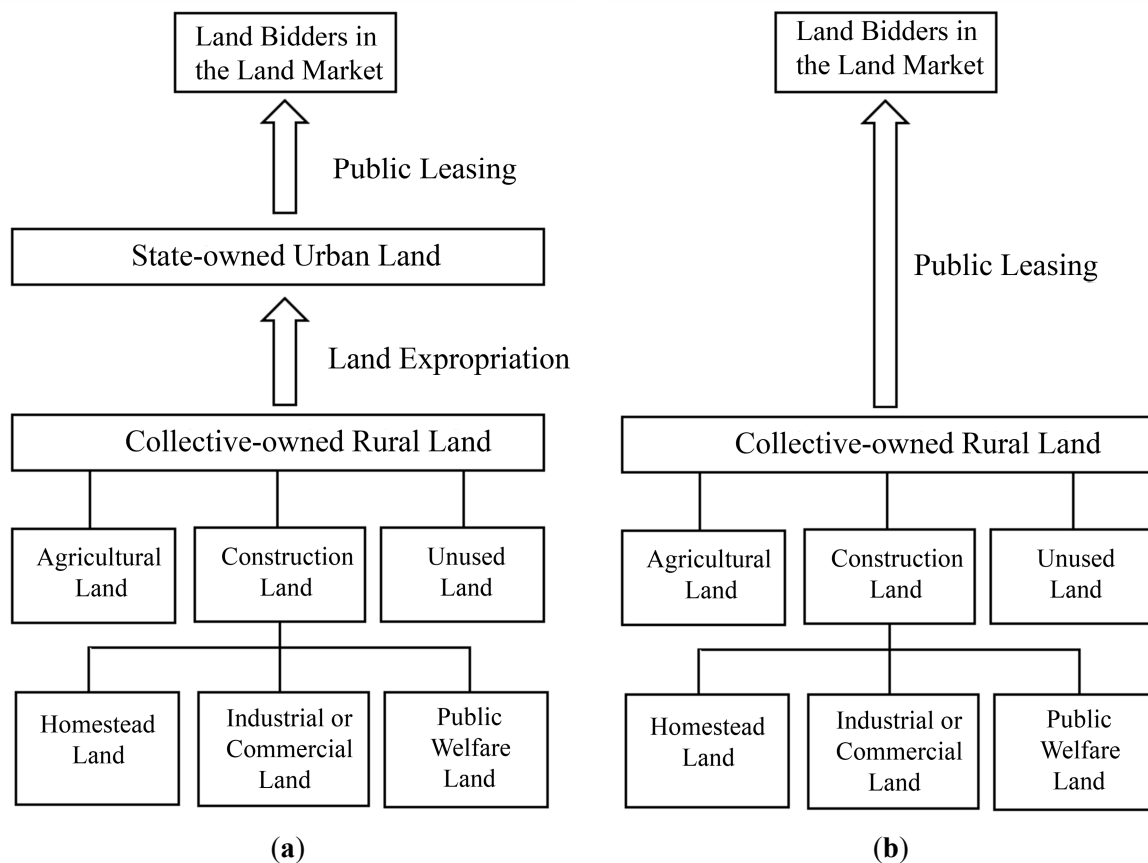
Land Bidders in the Land Market

Public Leasing

State-owned Urban Land

Land Expropriation

Collective-owned Rural Land

Agricultural Land

Construction Land

Unused Land

Homestead Land

Industrial or Commercial Land

Public Welfare Land

(a)

Land Bidders in the Land Market

Public Leasing

Collective-owned Rural Land

Agricultural Land

Construction Land

Unused Land

Homestead Land

Industrial or Commercial Land

Public Welfare Land

(b)